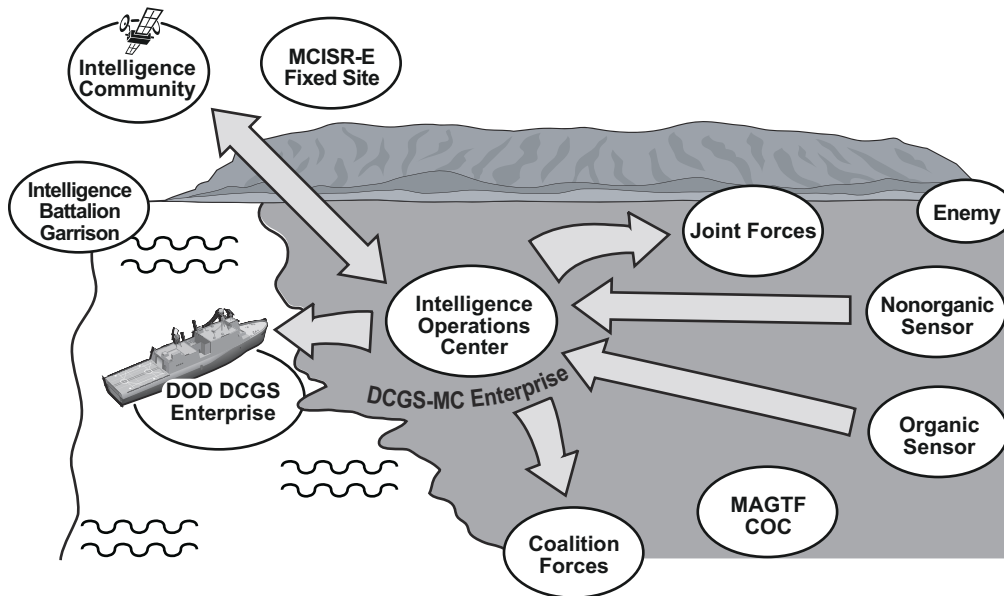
Intelligence Community

MCISR-E Fixed Site

Intelligence Battalion Garrison

Joint Forces

Enemy

Intelligence Operations Center

Nonorganic Sensor

DCGS-MC Enterprise

DOD DCGS Enterprise

Organic Sensor

MAGTF COC

Coalition Forces